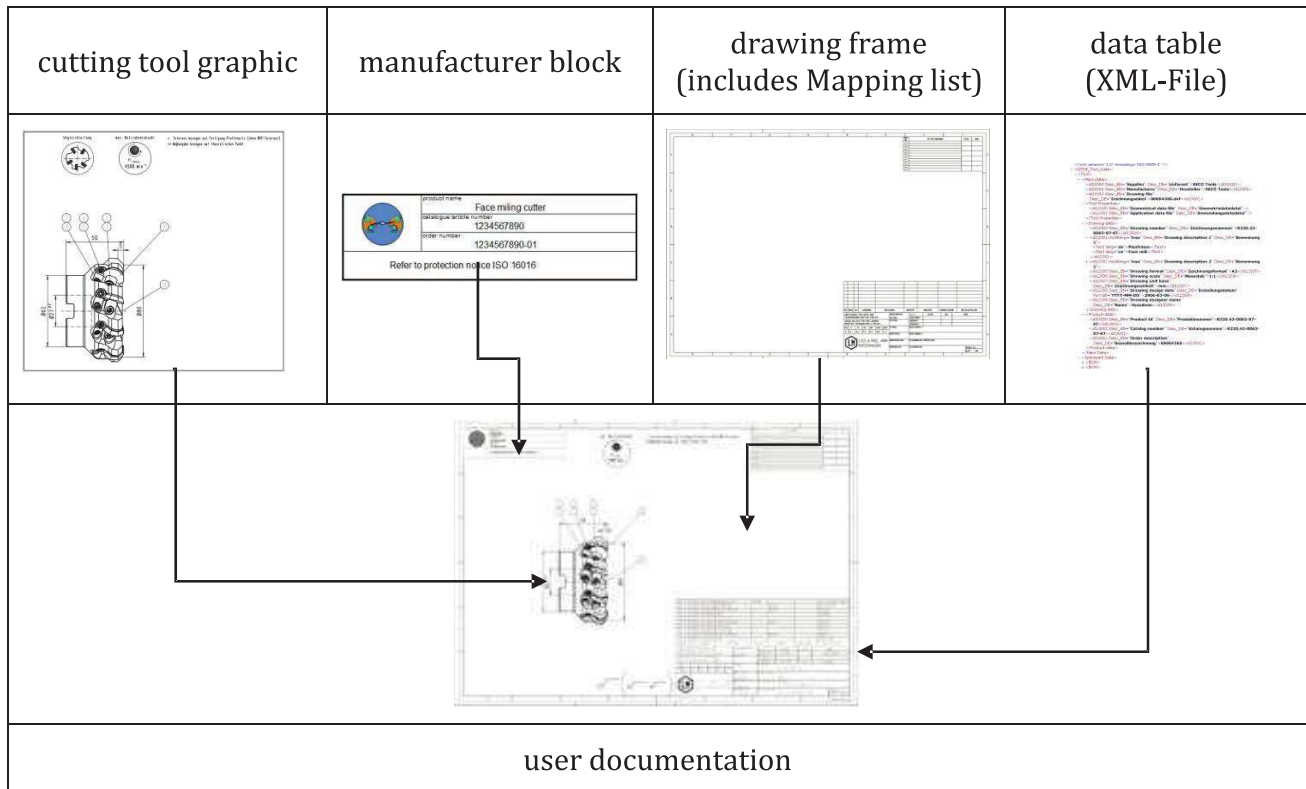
| cutting tool graphic | manufacturer block | drawing frame (includes Mapping list) | data table (XML-File) |
|---|---|---|---|
| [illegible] | product name<br>Face milling cutter<br>catalogue/article number<br>1234567890<br>order number<br>1234567890-01<br>Refer to protection notice ISO 16016 | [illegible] | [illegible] |

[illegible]

user documentation